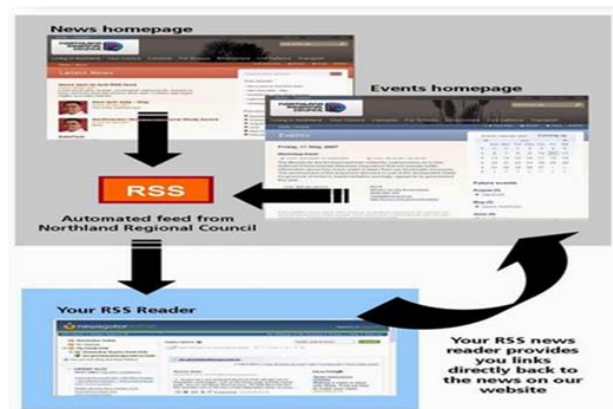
News homepage

Latest News

Events homepage

Events

Friday, 11 May 2007

RSS

Automated feed from Northland Regional Council

Your RSS Reader

newsgator

Your RSS news reader provides you links directly back to the news on our website